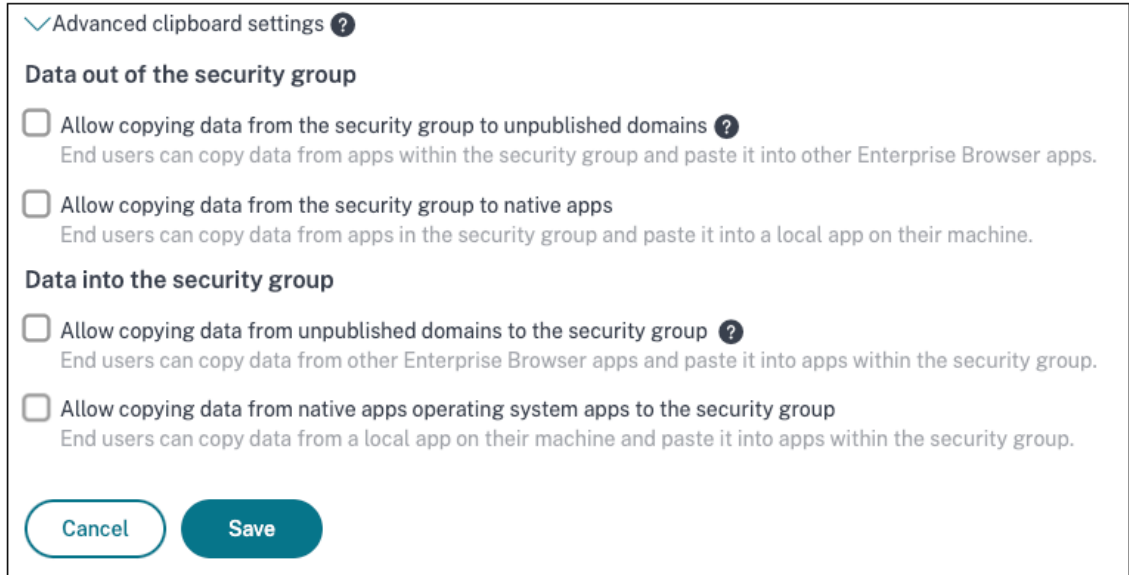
Advanced clipboard settings ?

Data out of the security group

Allow copying data from the security group to unpublished domains ?
End users can copy data from apps within the security group and paste it into other Enterprise Browser apps.

Allow copying data from the security group to native apps
End users can copy data from apps in the security group and paste it into a local app on their machine.

Data into the security group

Allow copying data from unpublished domains to the security group ?
End users can copy data from other Enterprise Browser apps and paste it into apps within the security group.

Allow copying data from native apps operating system apps to the security group
End users can copy data from a local app on their machine and paste it into apps within the security group.

Cancel

Save